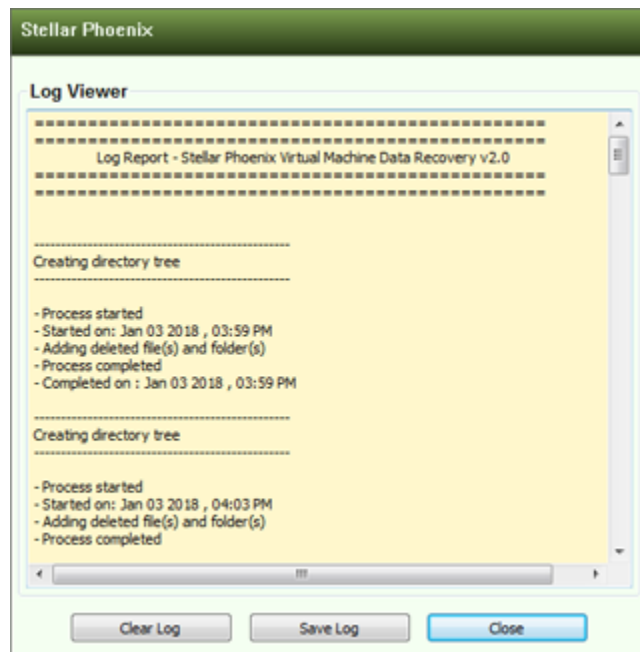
Stellar Phoenix

Log Viewer

==========================================
==========================================
Log Report - Stellar Phoenix Virtual Machine Data Recovery v2.0
==========================================
==========================================

------------------------------------------------
Creating directory tree
------------------------------------------------

- Process started
- Started on: Jan 03 2018 , 03:59 PM
- Adding deleted file(s) and folder(s)
- Process completed
- Completed on : Jan 03 2018 , 03:59 PM

------------------------------------------------
Creating directory tree
------------------------------------------------

- Process started
- Started on: Jan 03 2018 , 04:03 PM
- Adding deleted file(s) and folder(s)
- Process completed

Clear Log
Save Log
Close